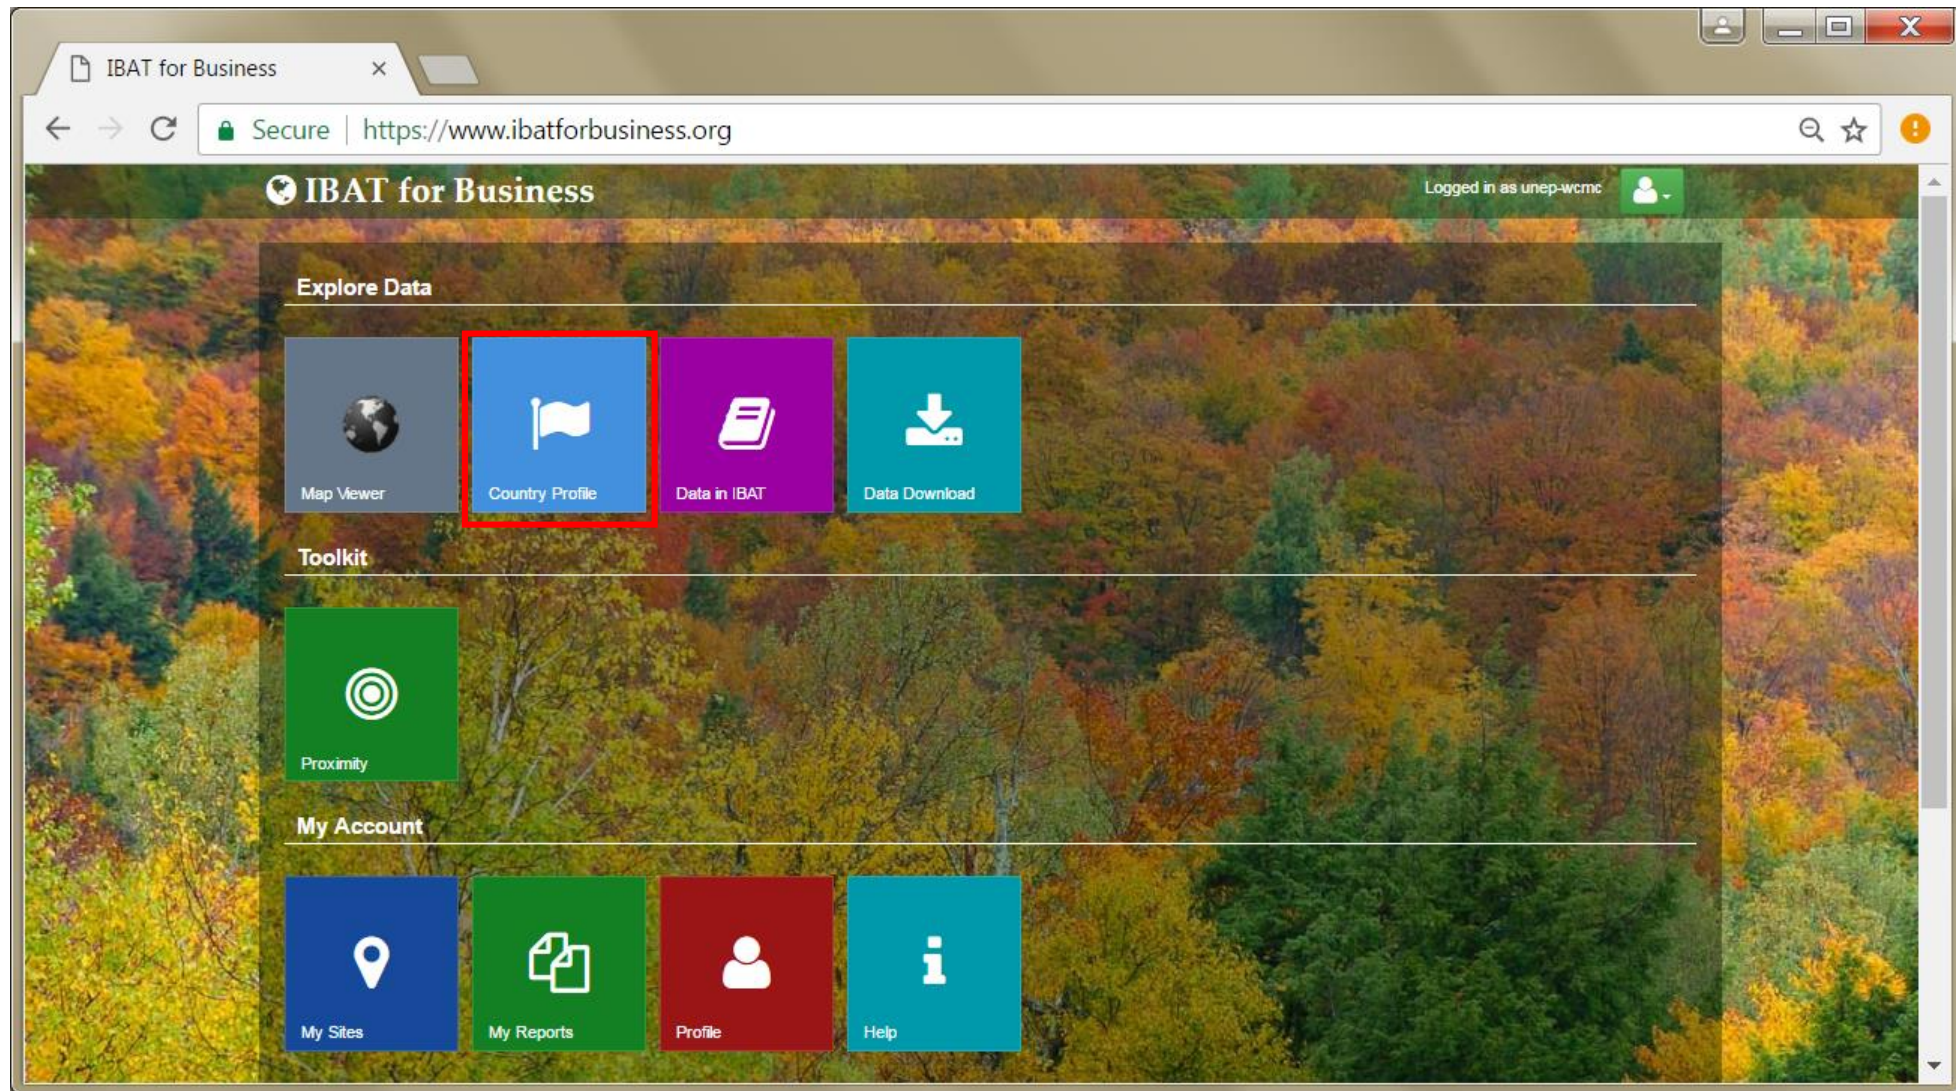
IBAT for Business ×

Secure | https://www.ibatforbusiness.org

IBAT for Business

Logged in as unep-wcmc

Explore Data

Map Viewer

Country Profile

Data in IBAT

Data Download

Toolkit

Proximity

My Account

My Sites

My Reports

Profile

Help